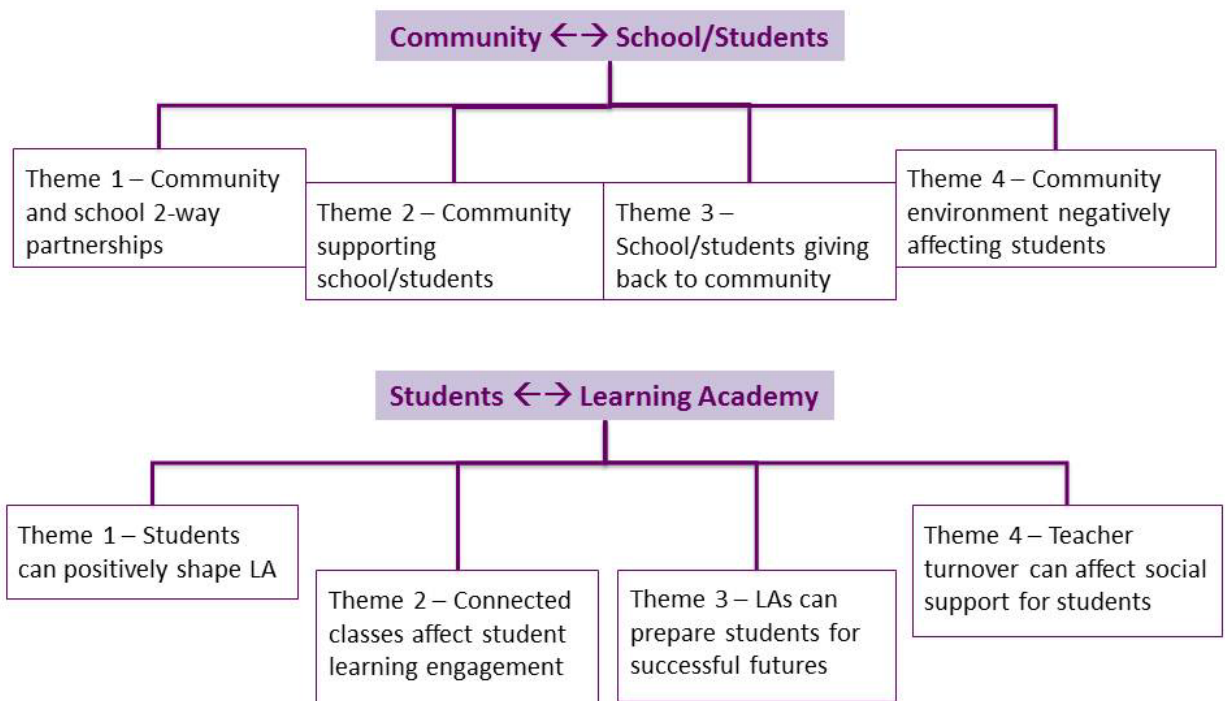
Community ←→ School/Students

Theme 1 – Community and school 2-way partnerships

Theme 2 – Community supporting school/students

Theme 3 – School/students giving back to community

Theme 4 – Community environment negatively affecting students

Students ←→ Learning Academy

Theme 1 – Students can positively shape LA

Theme 2 – Connected classes affect student learning engagement

Theme 3 – LAs can prepare students for successful futures

Theme 4 – Teacher turnover can affect social support for students